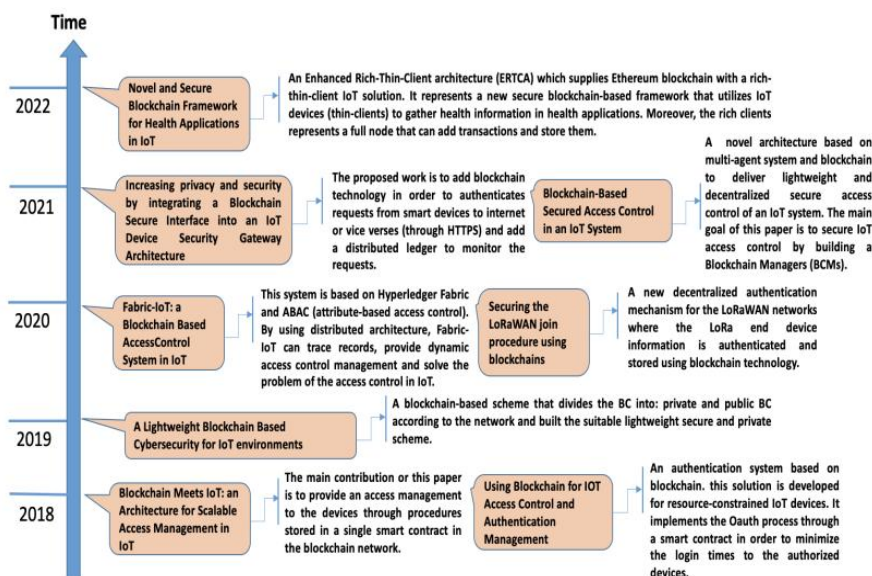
Time

2022

Novel and Secure Blockchain Framework for Health Applications in IoT

An Enhanced Rich-Thin-Client architecture (ERTCA) which supplies Ethereum blockchain with a rich-thin-client IoT solution. It represents a new secure blockchain-based framework that utilizes IoT devices (thin-clients) to gather health information in health applications. Moreover, the rich clients represents a full node that can add transactions and store them.

2021

Increasing privacy and security by integrating a Blockchain Secure Interface into an IoT Device Security Gateway Architecture

The proposed work is to add blockchain technology in order to authenticates requests from smart devices to internet or vice verses (through HTTPS) and add a distributed ledger to monitor the requests.

Blockchain-Based Secured Access Control in an IoT System

A novel architecture based on multi-agent system and blockchain to deliver lightweight and decentralized secure access control of an IoT system. The main goal of this paper is to secure IoT access control by building a Blockchain Managers (BCMs).

2020

Fabric-IoT: a Blockchain Based AccessControl System in IoT

This system is based on Hyperledger Fabric and ABAC (attribute-based access control). By using distributed architecture, Fabric-IoT can trace records, provide dynamic access control management and solve the problem of the access control in IoT.

Securing the LoRaWAN join procedure using blockchains

A new decentralized authentication mechanism for the LoRaWAN networks where the LoRa end device information is authenticated and stored using blockchain technology.

2019

A Lightweight Blockchain Based Cybersecurity for IoT environments

A blockchain-based scheme that divides the BC into: private and public BC according to the network and built the suitable lightweight secure and private scheme.

2018

Blockchain Meets IoT: an Architecture for Scalable Access Management in IoT

The main contribution or this paper is to provide an access management to the devices through procedures stored in a single smart contract in the blockchain network.

Using Blockchain for IOT Access Control and Authentication Management

An authentication system based on blockchain. this solution is developed for resource-constrained IoT devices. It implements the Oauth process through a smart contract in order to minimize the login times to the authorized devices.